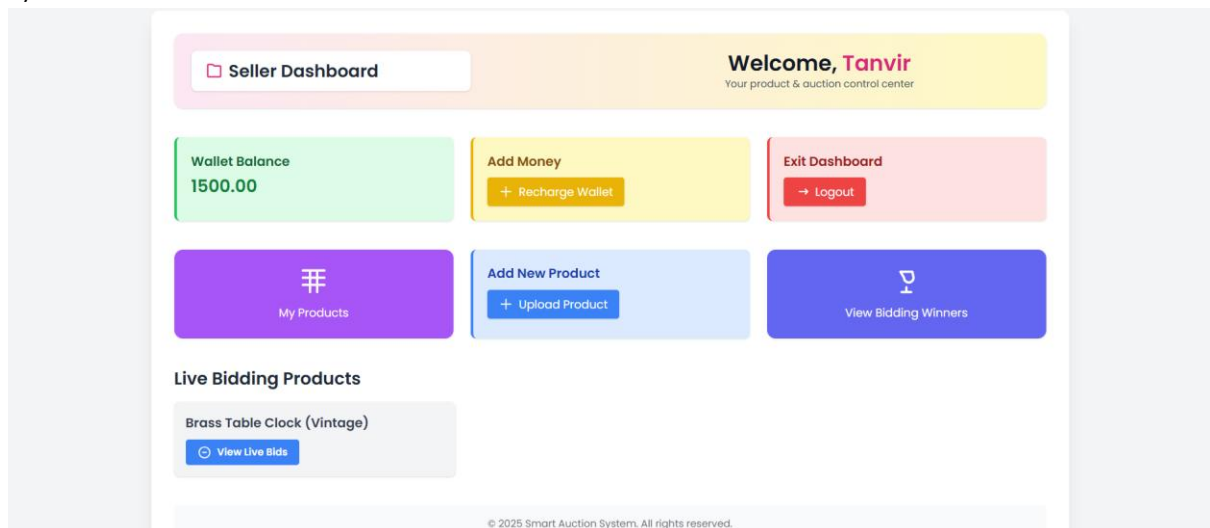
Seller Dashboard

Welcome, Tanvir
Your product & auction control center

Wallet Balance
1500.00

Add Money
+ Recharge Wallet

Exit Dashboard
→ Logout

My Products

Add New Product
+ Upload Product

View Bidding Winners

Live Bidding Products

Brass Table Clock (Vintage)
View Live Bids

© 2025 Smart Auction System. All rights reserved.